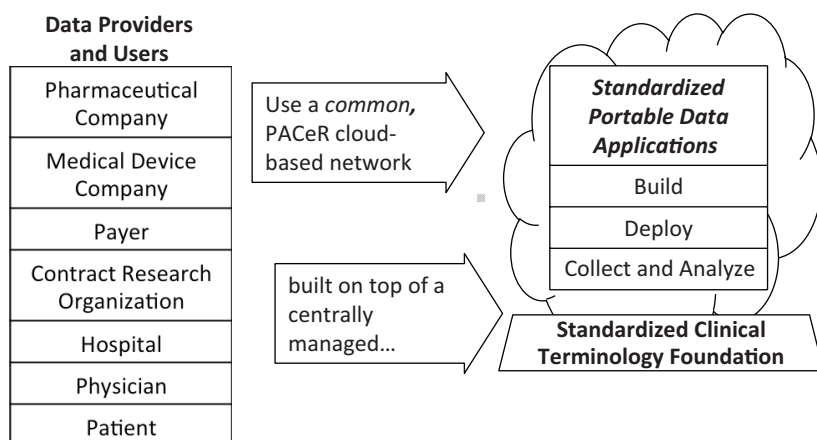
Data Providers and Users

Pharmaceutical Company

Medical Device Company

Payer

Contract Research Organization

Hospital

Physician

Patient

Use a common, PACeR cloud-based network

Standardized Portable Data Applications

Build

Deploy

Collect and Analyze

built on top of a centrally managed…

Standardized Clinical Terminology Foundation